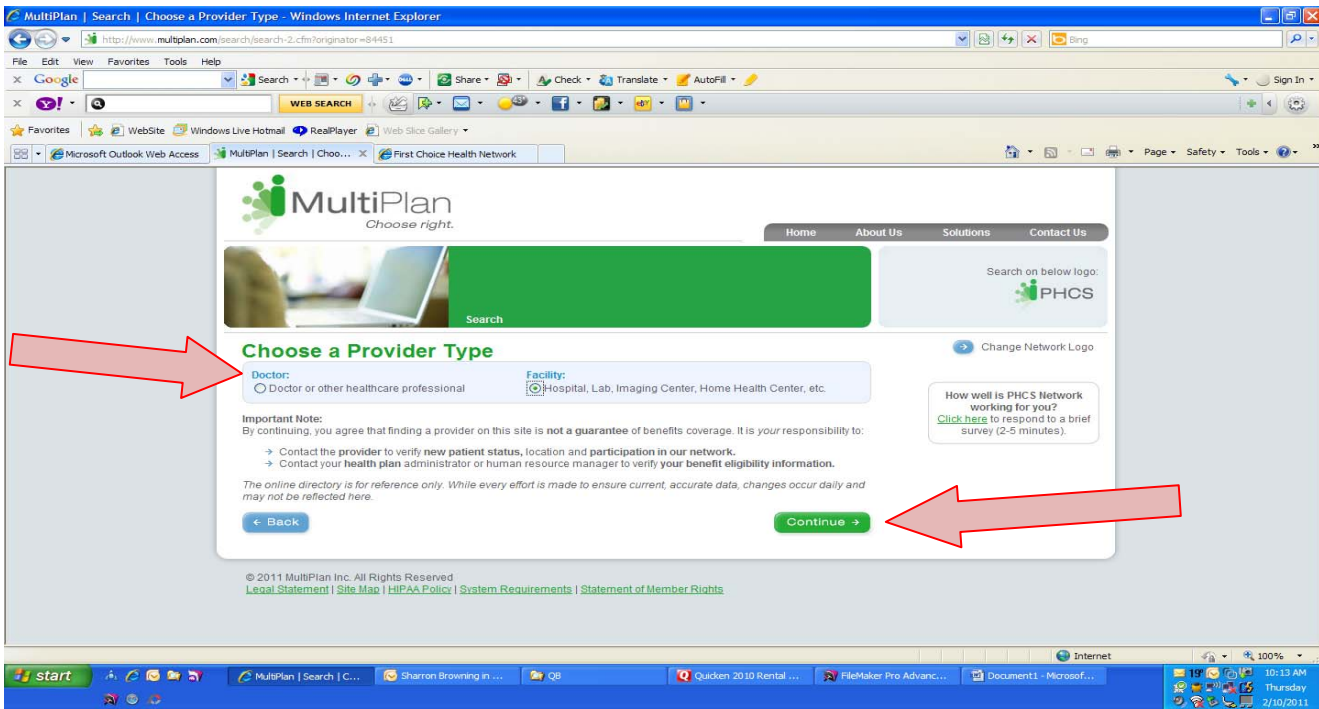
MultiPlan | Search | Choose a Provider Type - Windows Internet Explorer

http://www.multiplan.com/search/search-2.cfm?originator=84451

Bing

File Edit View Favorites Tools Help

Google Search Share Check Translate AutoFill Sign In

WEB SEARCH

Favorites WebSite Windows Live Hotmail RealPlayer Web Slice Gallery

Microsoft Outlook Web Access MultiPlan | Search | Choo... First Choice Health Network

Page Safety Tools

MultiPlan
Choose right.

Home About Us Solutions Contact Us

Search

Search on below logo:
PHCS

Choose a Provider Type

Change Network Logo

Doctor:
Doctor or other healthcare professional

Facility:
Hospital, Lab, Imaging Center, Home Health Center, etc.

How well is PHCS Network working for you? Click here to respond to a brief survey (2-5 minutes).

Important Note:
By continuing, you agree that finding a provider on this site is not a guarantee of benefits coverage. It is your responsibility to:

→ Contact the provider to verify new patient status, location and participation in our network.
→ Contact your health plan administrator or human resource manager to verify your benefit eligibility information.

The online directory is for reference only. While every effort is made to ensure current, accurate data, changes occur daily and may not be reflected here.

← Back

Continue →

© 2011 MultiPlan Inc. All Rights Reserved
Legal Statement | Site Map | HIPAA Policy | System Requirements | Statement of Member Rights

Internet 100%

start MultiPlan | Search | C... Sharron Browning in ... QB Quicken 2010 Rental ... FileMaker Pro Advanc... Document1 - Microsof...

19° 10:13 AM Thursday 2/10/2011